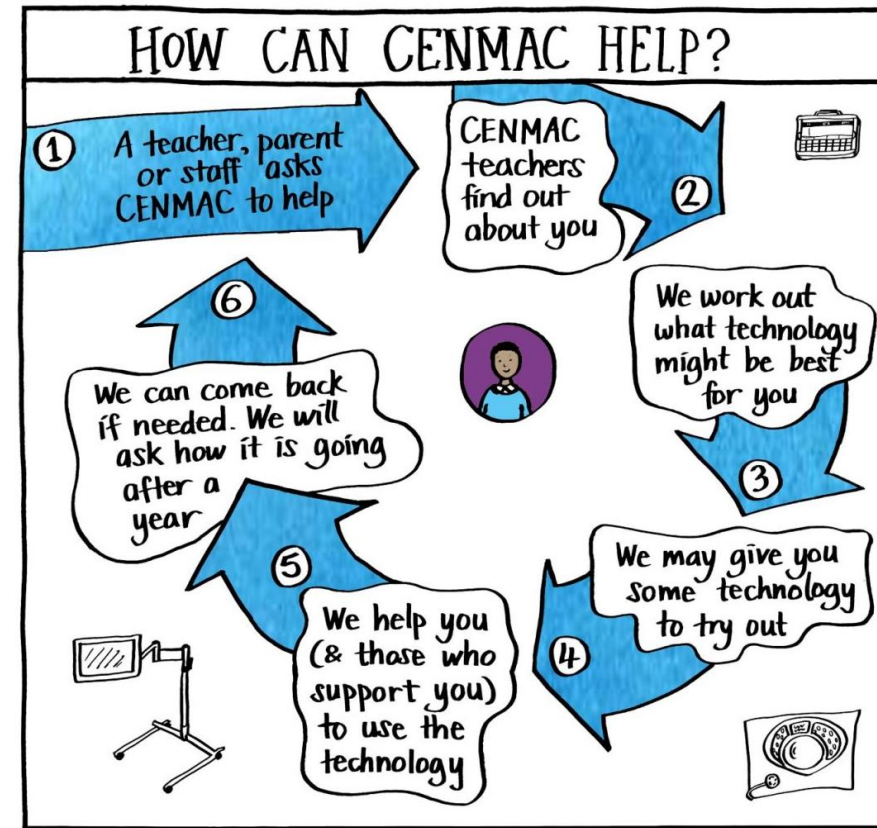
HOW CAN CENMAC HELP?

1 A teacher, parent or staff asks CENMAC to help

CENMAC teachers find out about you

2

We work out what technology might be best for you

3

We may give you some technology to try out

4

We help you (& those who support you) to use the technology

5

We can come back if needed. We will ask how it is going after a year

6